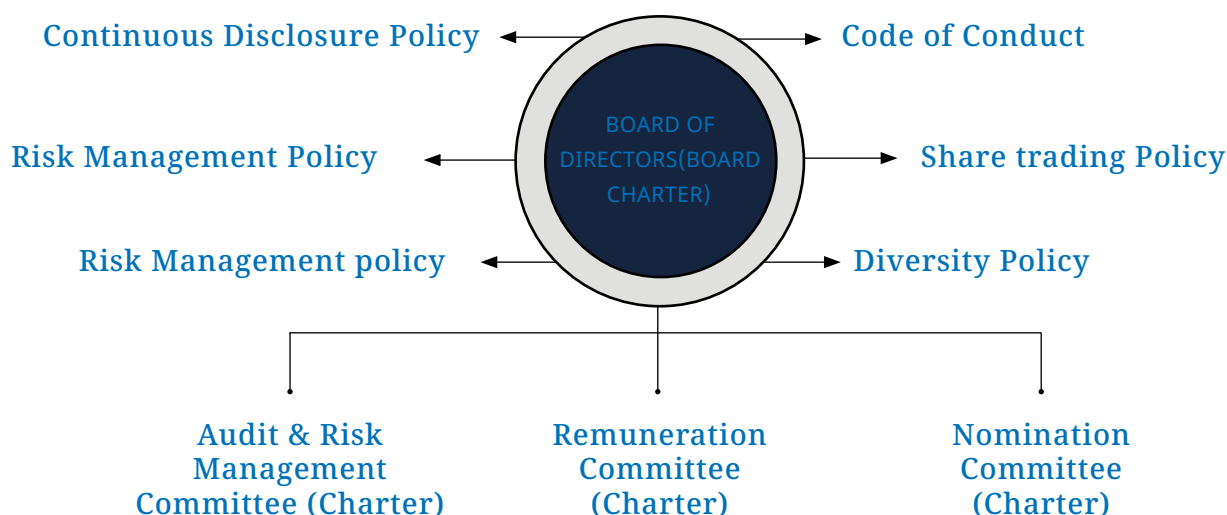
Continuous Disclosure Policy

Code of Conduct

BOARD OF DIRECTORS(BOARD CHARTER)

Risk Management Policy

Share trading Policy

Risk Management policy

Diversity Policy

Audit & Risk Management Committee (Charter)

Remuneration Committee (Charter)

Nomination Committee (Charter)